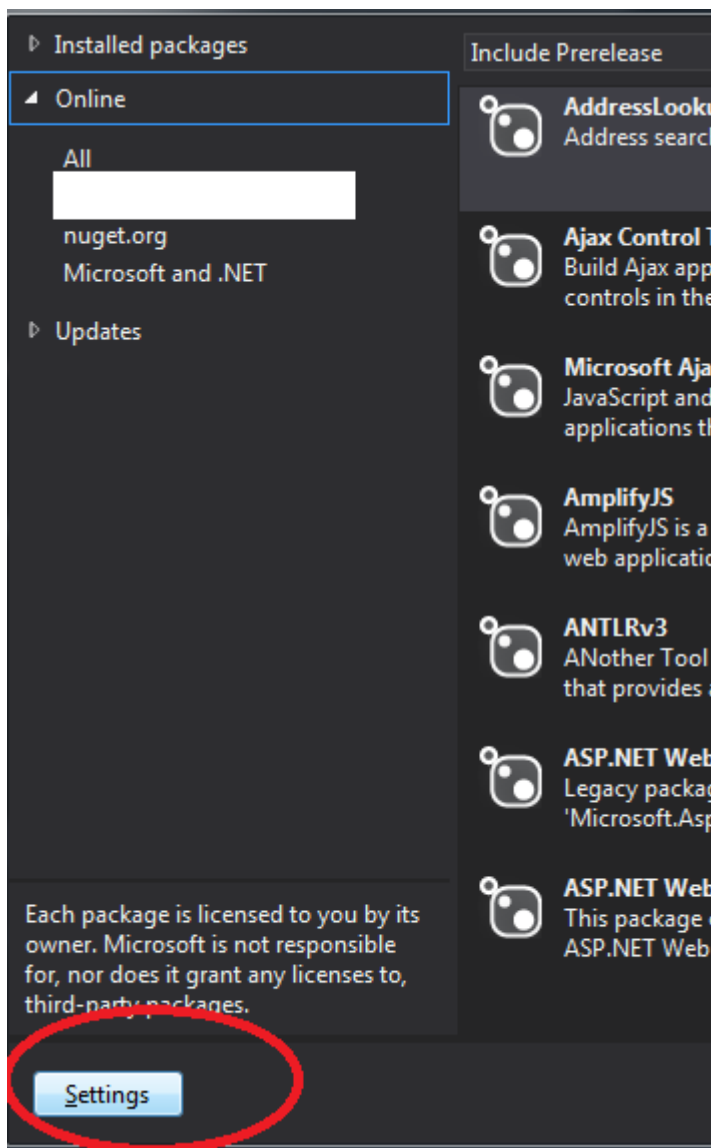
Installed packages
Online
All
nuget.org
Microsoft and .NET
Updates

Include Prerelease

AddressLooku
Address search

Ajax Control T
Build Ajax app
controls in the

Microsoft Aja
JavaScript and
applications th

AmplifyJS
AmplifyJS is a
web applicatio

ANTLRv3
ANother Tool
that provides a

ASP.NET Web
Legacy packag
'Microsoft.Asp

ASP.NET Web
This package
ASP.NET Web

Each package is licensed to you by its owner. Microsoft is not responsible for, nor does it grant any licenses to, third-party packages.

Settings